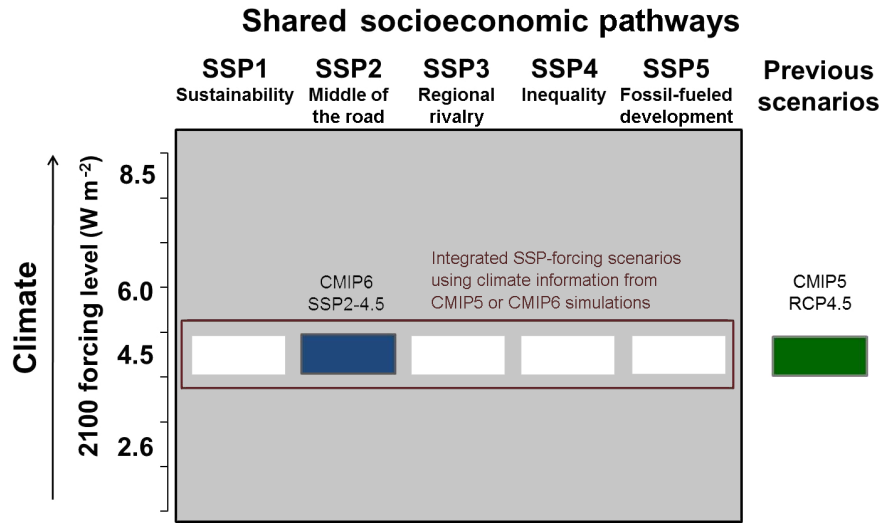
Shared socioeconomic pathways

SSP1
Sustainability

SSP2
Middle of the road

SSP3
Regional rivalry

SSP4
Inequality

SSP5
Fossil-fueled development

Previous scenarios

Climate

2100 forcing level (W m$^{-2}$)

8.5

6.0

4.5

2.6

CMIP6
SSP2-4.5

Integrated SSP-forcing scenarios using climate information from CMIP5 or CMIP6 simulations

CMIP5
RCP4.5